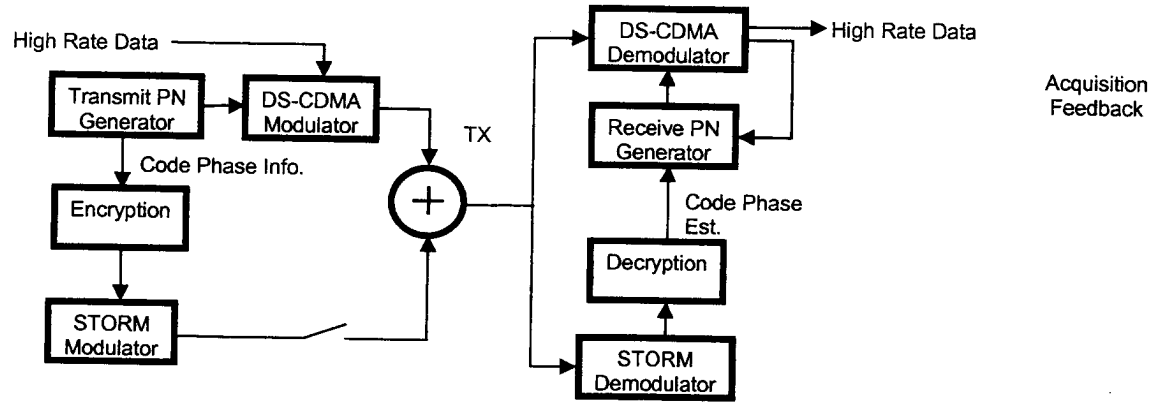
High Rate Data

Transmit PN Generator

DS-CDMA Modulator

Code Phase Info.

Encryption

STORM Modulator

TX

DS-CDMA Demodulator

High Rate Data

Receive PN Generator

Code Phase Est.

Decryption

STORM Demodulator

Acquisition Feedback